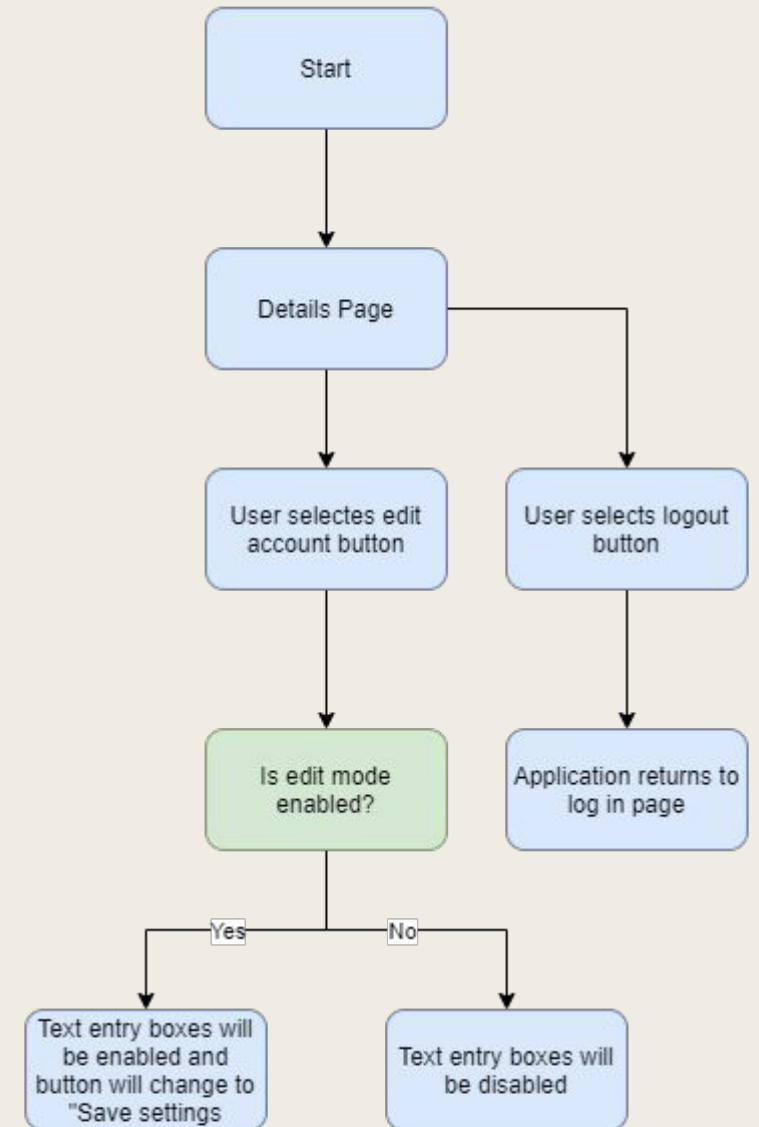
Start

Details Page

User selectes edit account button

User selects logout button

Is edit mode enabled?

Application returns to log in page

Yes

No

Text entry boxes will be enabled and button will change to "Save settings

Text entry boxes will be disabled